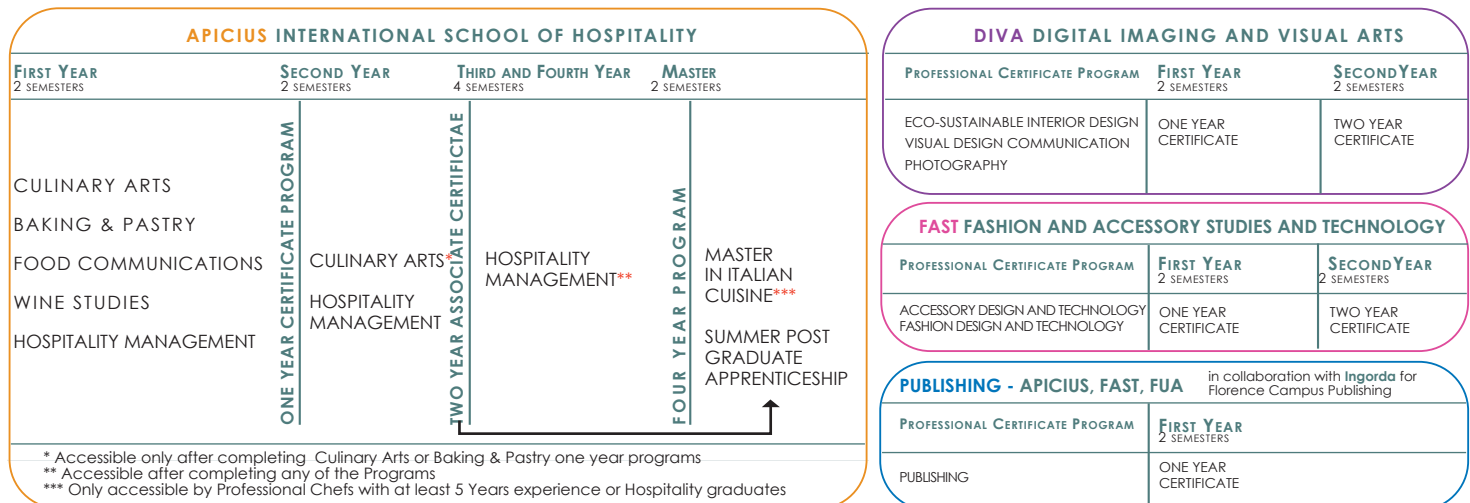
APICIUS INTERNATIONAL SCHOOL OF HOSPITALITY

| FIRST YEAR 2 SEMESTERS | SECOND YEAR 2 SEMESTERS | THIRD AND FOURTH YEAR 4 SEMESTERS | MASTER 2 SEMESTERS |
|---|---|---|---|
| CULINARY ARTS BAKING & PASTRY FOOD COMMUNICATIONS WINE STUDIES HOSPITALITY MANAGEMENT | CULINARY ARTS* HOSPITALITY MANAGEMENT | HOSPITALITY MANAGEMENT** | MASTER IN ITALIAN CUISINE*** SUMMER POST GRADUATE APPRENTICESHIP |

ONE YEAR CERTIFICATE PROGRAM

TWO YEAR ASSOCIATE CERTIFICTAE

FOUR YEAR PROGRAM

* Accessible only after completing Culinary Arts or Baking & Pastry one year programs
** Accessible after completing any of the Programs
*** Only accessible by Professional Chefs with at least 5 Years experience or Hospitality graduates

DIVA DIGITAL IMAGING AND VISUAL ARTS

| PROFESSIONAL CERTIFICATE PROGRAM | FIRST YEAR 2 SEMESTERS | SECONDYEAR 2 SEMESTERS |
|---|---|---|
| ECO-SUSTAINABLE INTERIOR DESIGN VISUAL DESIGN COMMUNICATION PHOTOGRAPHY | ONE YEAR CERTIFICATE | TWO YEAR CERTIFICATE |

FAST FASHION AND ACCESSORY STUDIES AND TECHNOLOGY

| PROFESSIONAL CERTIFICATE PROGRAM | FIRST YEAR 2 SEMESTERS | SECONDYEAR 2 SEMESTERS |
|---|---|---|
| ACCESSORY DESIGN AND TECHNOLOGY FASHION DESIGN AND TECHNOLOGY | ONE YEAR CERTIFICATE | TWO YEAR CERTIFICATE |

PUBLISHING - APICIUS, FAST, FUA in collaboration with Ingorda for Florence Campus Publishing

| PROFESSIONAL CERTIFICATE PROGRAM | FIRST YEAR 2 SEMESTERS |
|---|---|
| PUBLISHING | ONE YEAR CERTIFICATE |